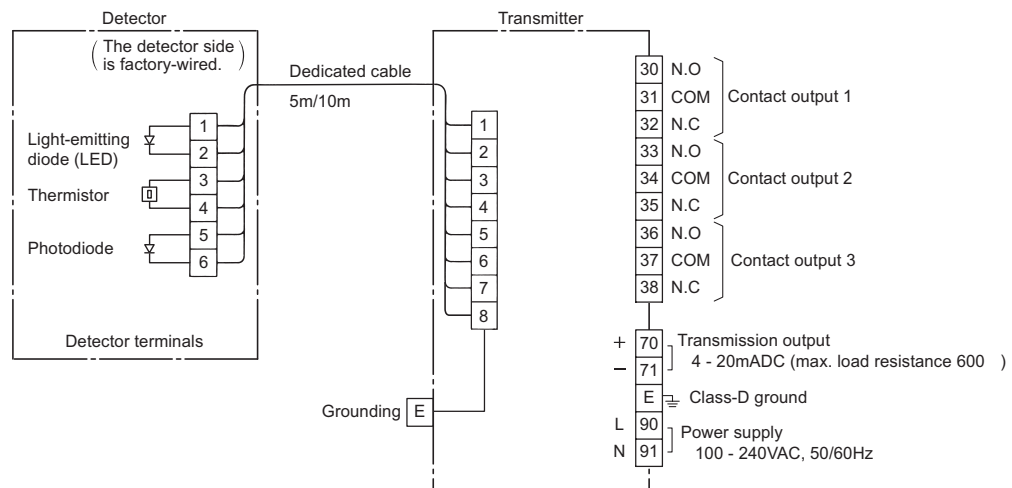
Detector

The detector side is factory-wired.

Light-emitting diode (LED)

Thermistor

Photodiode

1
2
3
4
5
6

Detector terminals

Dedicated cable
5m/10m

Transmitter

1
2
3
4
5
6
7
8

Grounding E

30 N.O
31 COM
32 N.C
Contact output 1

33 N.O
34 COM
35 N.C
Contact output 2

36 N.O
37 COM
38 N.C
Contact output 3

+ 70
– 71
Transmission output
4 - 20mADC (max. load resistance 600 )

E Class-D ground

L 90
N 91
Power supply
100 - 240VAC, 50/60Hz